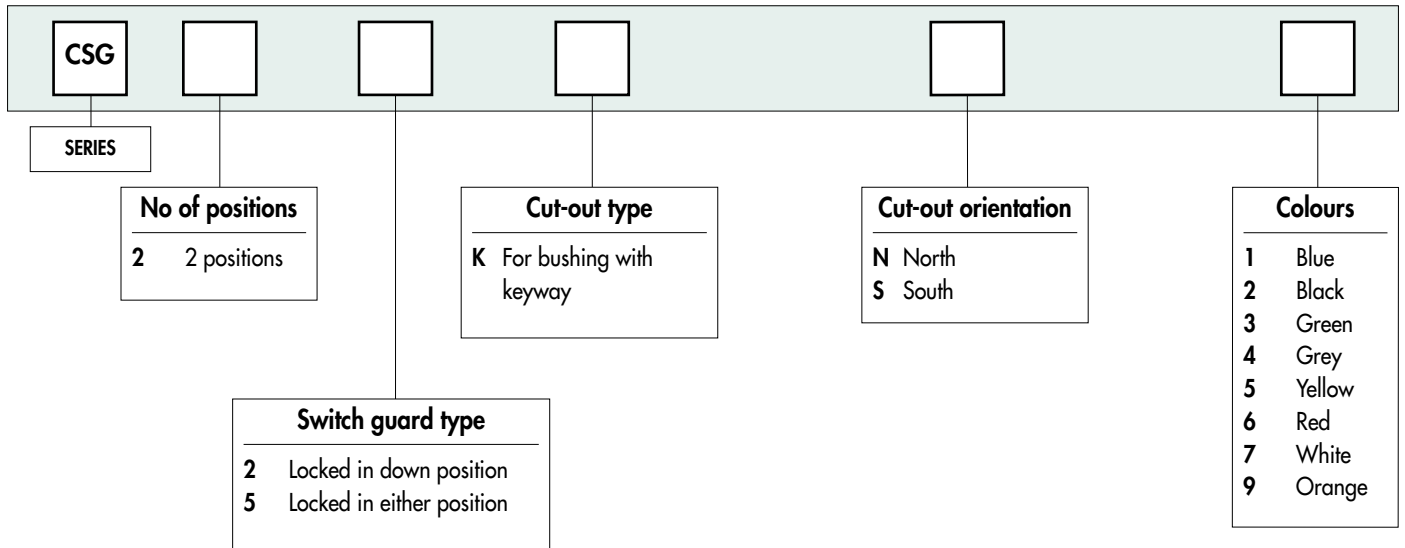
CSG

SERIES

No of positions
2 2 positions

Cut-out type
K For bushing with keyway

Cut-out orientation
N North
S South

Colours
1 Blue
2 Black
3 Green
4 Grey
5 Yellow
6 Red
7 White
9 Orange

Switch guard type
2 Locked in down position
5 Locked in either position